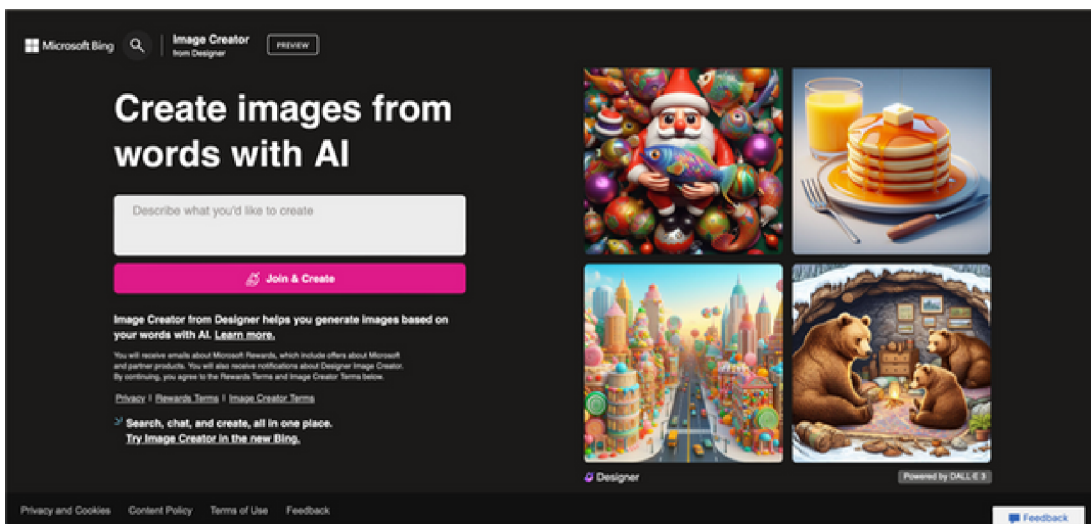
Microsoft Bing

Image Creator
from Designer

PREVIEW

Create images from words with AI

Describe what you'd like to create

Join & Create

Image Creator from Designer helps you generate images based on your words with AI. Learn more.

You will receive emails about Microsoft Rewards, which include offers about Microsoft and partner products. You will also receive notifications about Designer Image Creator. By continuing, you agree to the Rewards Terms and Image Creator Terms below.

Privacy | Rewards Terms | Image Creator Terms

Search, chat, and create, all in one place. Try Image Creator in the new Bing.

Designer

Powered by DALL·E 3

Privacy and Cookies Content Policy Terms of Use Feedback

Feedback